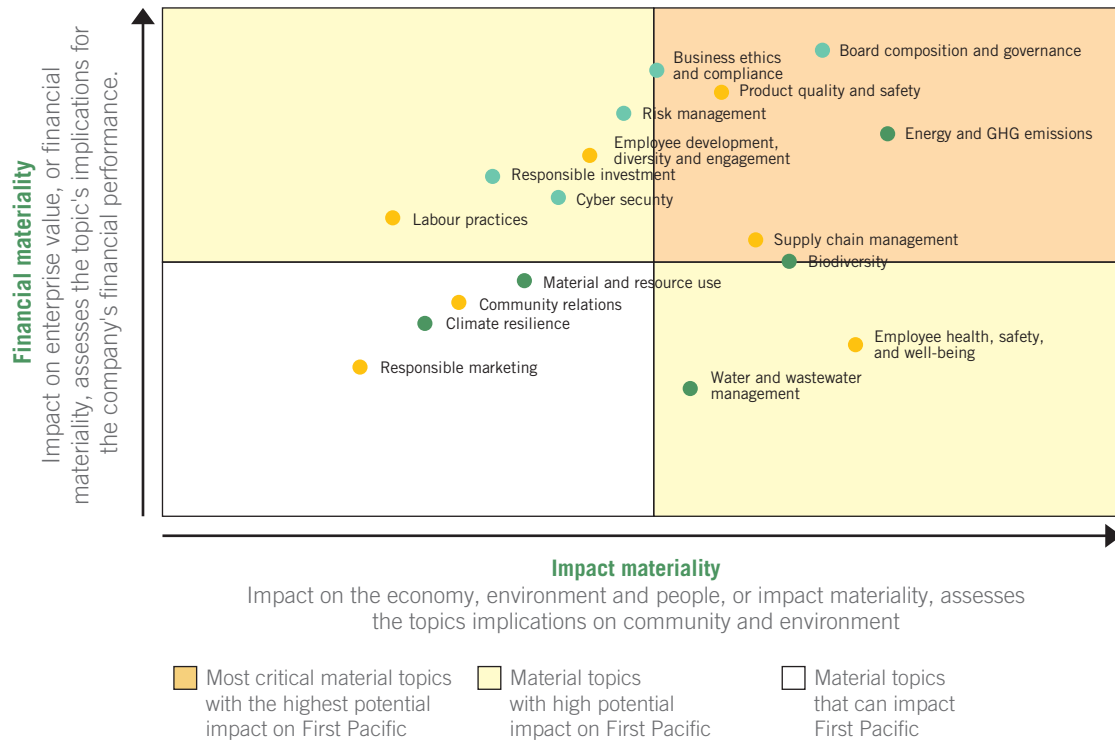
Financial materiality
Impact on enterprise value, or financial materiality, assesses the topic's implications for the company's financial performance.

Business ethics and compliance
Board composition and governance
Product quality and safety
Risk management
Energy and GHG emissions
Employee development, diversity and engagement
Responsible investment
Cyber security
Labour practices
Supply chain management
Biodiversity
Material and resource use
Community relations
Climate resilience
Employee health, safety, and well-being
Responsible marketing
Water and wastewater management

Impact materiality
Impact on the economy, environment and people, or impact materiality, assesses the topics implications on community and environment

Most critical material topics with the highest potential impact on First Pacific
Material topics with high potential impact on First Pacific
Material topics that can impact First Pacific